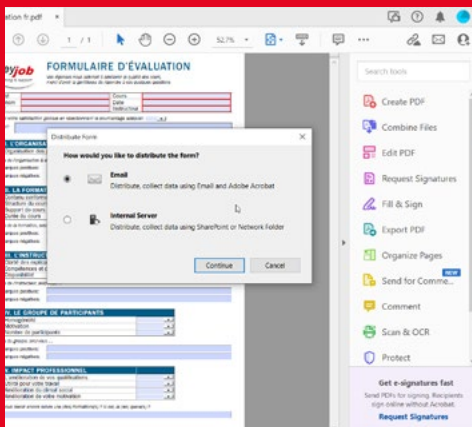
ation fr.pdf

1 / 1

52,7%

job

FORMULAIRE D'ÉVALUATION

Cours
Date
Instructeur

L'ORGANISA

LA FORMAT

L'INSTRUCT

LE GROUPE DE PARTICIPANTS

IMPACT PROFESSIONNEL

Distribute Form

How would you like to distribute the form?

Email
Distribute, collect data using Email and Adobe Acrobat

Internal Server
Distribute, collect data using SharePoint or Network Folder

Continue

Cancel

Search tools

Create PDF

Combine Files

Edit PDF

Request Signatures

Fill & Sign

Export PDF

Organize Pages

NEW

Send for Comme...

Comment

Scan & OCR

Protect

Get e-signatures fast

Send PDFs for signing. Recipients sign online without Acrobat.

Request Signatures